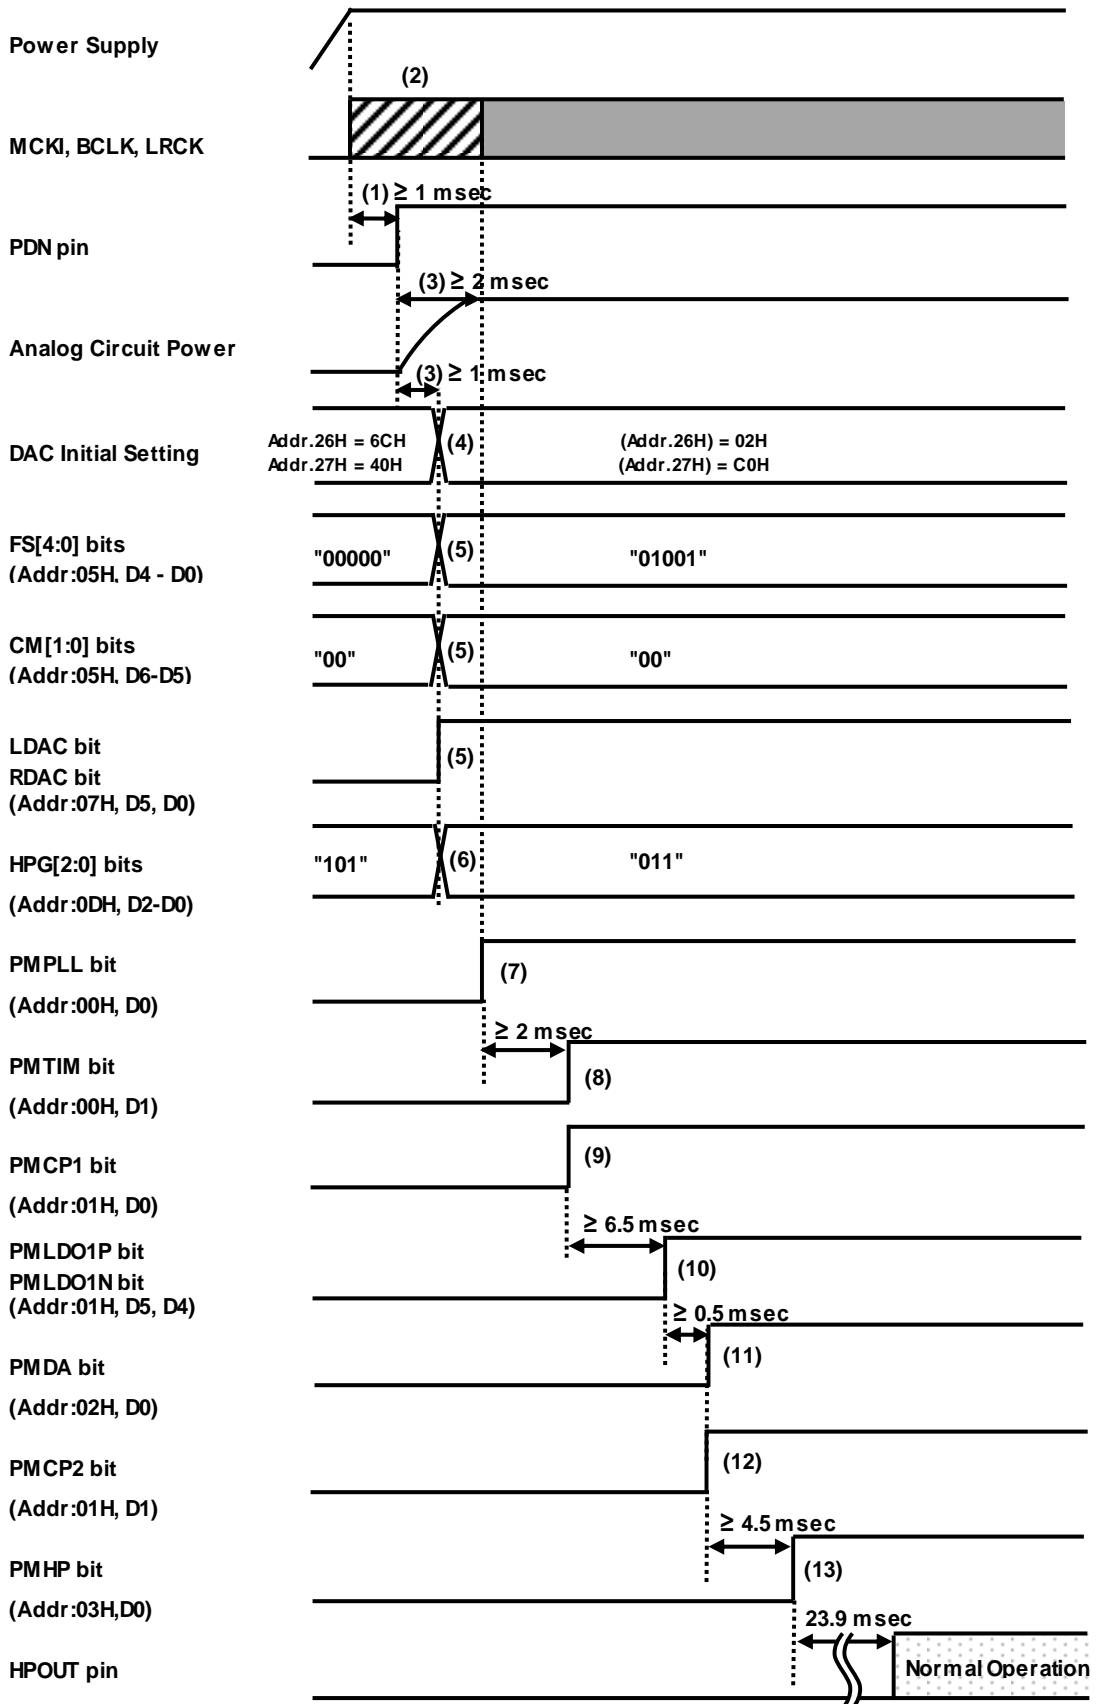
Power Supply

(2)

MCKI, BCLK, LRCK

(1) $\geq$ 1 msec

PDN pin

(3) $\geq$ 2 msec

Analog Circuit Power

(3) $\geq$ 1 msec

DAC Initial Setting

Addr.26H = 6CH
Addr.27H = 40H

(4)

(Addr.26H) = 02H
(Addr.27H) = C0H

FS[4:0] bits
(Addr:05H, D4 - D0)

"00000"

(5)

"01001"

CM[1:0] bits
(Addr:05H, D6-D5)

"00"

(5)

"00"

LDAC bit
RDAC bit
(Addr:07H, D5, D0)

(5)

HPG[2:0] bits
(Addr:0DH, D2-D0)

"101"

(6)

"011"

PMPLL bit
(Addr:00H, D0)

(7)

$\geq$ 2 msec

PMTIM bit
(Addr:00H, D1)

(8)

PMCP1 bit
(Addr:01H, D0)

(9)

$\geq$ 6.5 msec

PMLDO1P bit
PMLDO1N bit
(Addr:01H, D5, D4)

(10)

$\geq$ 0.5 msec

PMDA bit
(Addr:02H, D0)

(11)

PMCP2 bit
(Addr:01H, D1)

(12)

$\geq$ 4.5 msec

PMHP bit
(Addr:03H,D0)

(13)

23.9 msec

HPOUT pin

Normal Operation